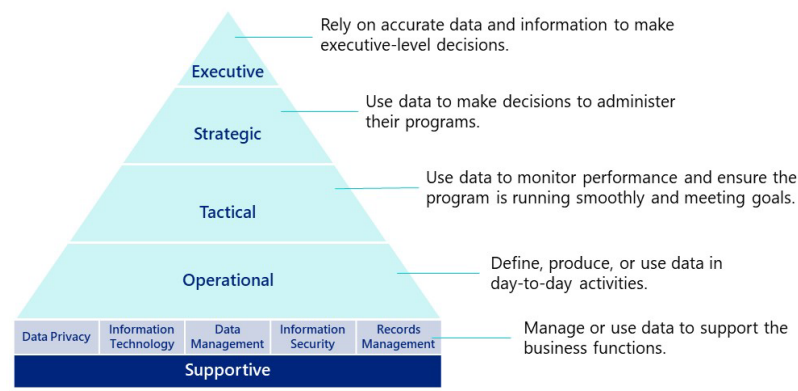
Executive

Rely on accurate data and information to make executive-level decisions.

Strategic

Use data to make decisions to administer their programs.

Tactical

Use data to monitor performance and ensure the program is running smoothly and meeting goals.

Operational

Define, produce, or use data in day-to-day activities.

| Data Privacy | Information Technology | Data Management | Information Security | Records Management |
|---|---|---|---|---|

Supportive

Manage or use data to support the business functions.